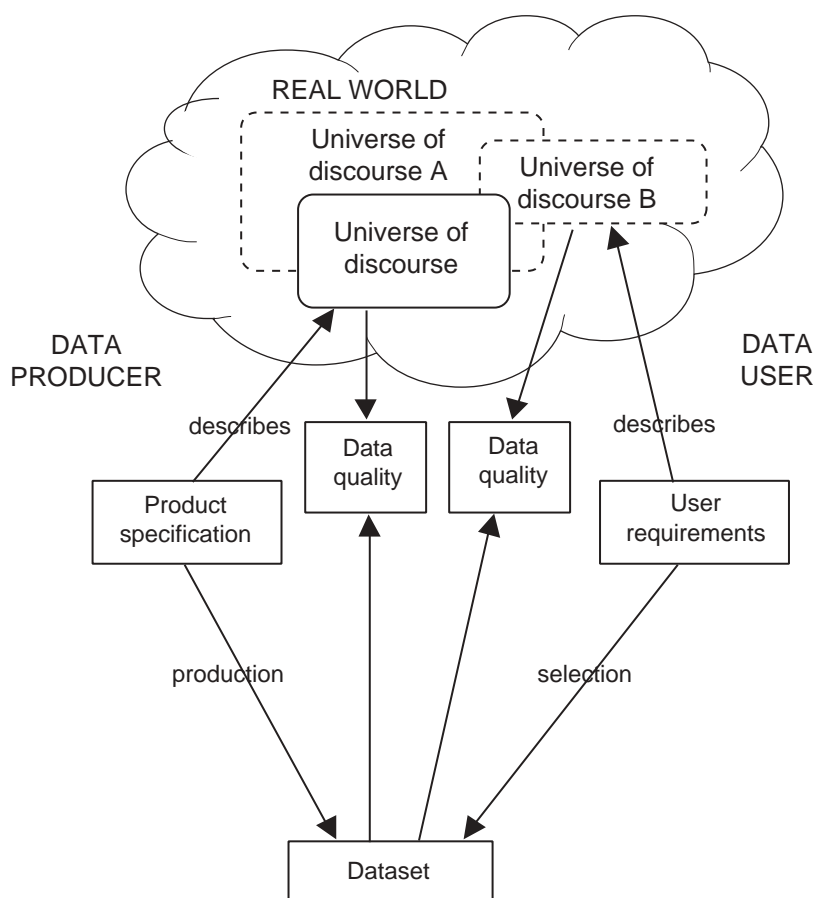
REAL WORLD

Universe of discourse A

Universe of discourse B

Universe of discourse

DATA PRODUCER

DATA USER

describes

Data quality

Data quality

describes

Product specification

User requirements

production

selection

Dataset